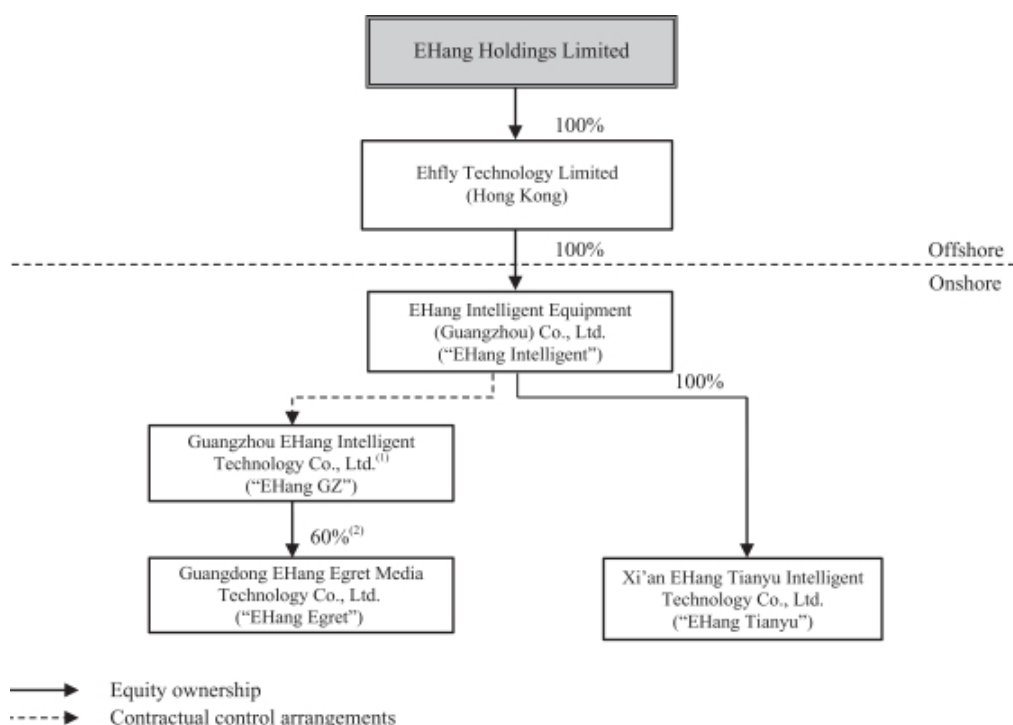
EHang Holdings Limited

100%

Ehfly Technology Limited (Hong Kong)

100%

Offshore

Onshore

EHang Intelligent Equipment (Guangzhou) Co., Ltd. (“EHang Intelligent”)

100%

Guangzhou EHang Intelligent Technology Co., Ltd.$^{(1)}$ (“EHang GZ”)

60%$^{(2)}$

Guangdong EHang Egret Media Technology Co., Ltd. (“EHang Egret”)

Xi’an EHang Tianyu Intelligent Technology Co., Ltd. (“EHang Tianyu”)

Equity ownership

Contractual control arrangements